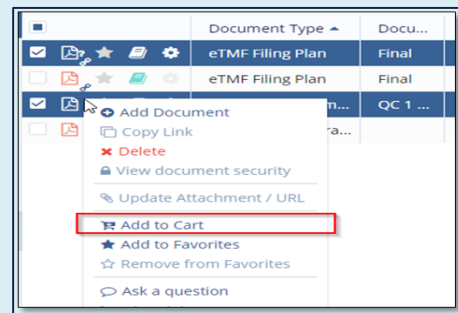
| | Document Type ▲ | Docu... |
|---|---|---|
| | eTMF Filing Plan | Final |
| | eTMF Filing Plan | Final |
| | ...m... | QC 1 ... |
| | ...ra... | |

Add Document
Copy Link
Delete
View document security
Update Attachment / URL
Add to Cart
Add to Favorites
Remove from Favorites
Ask a question